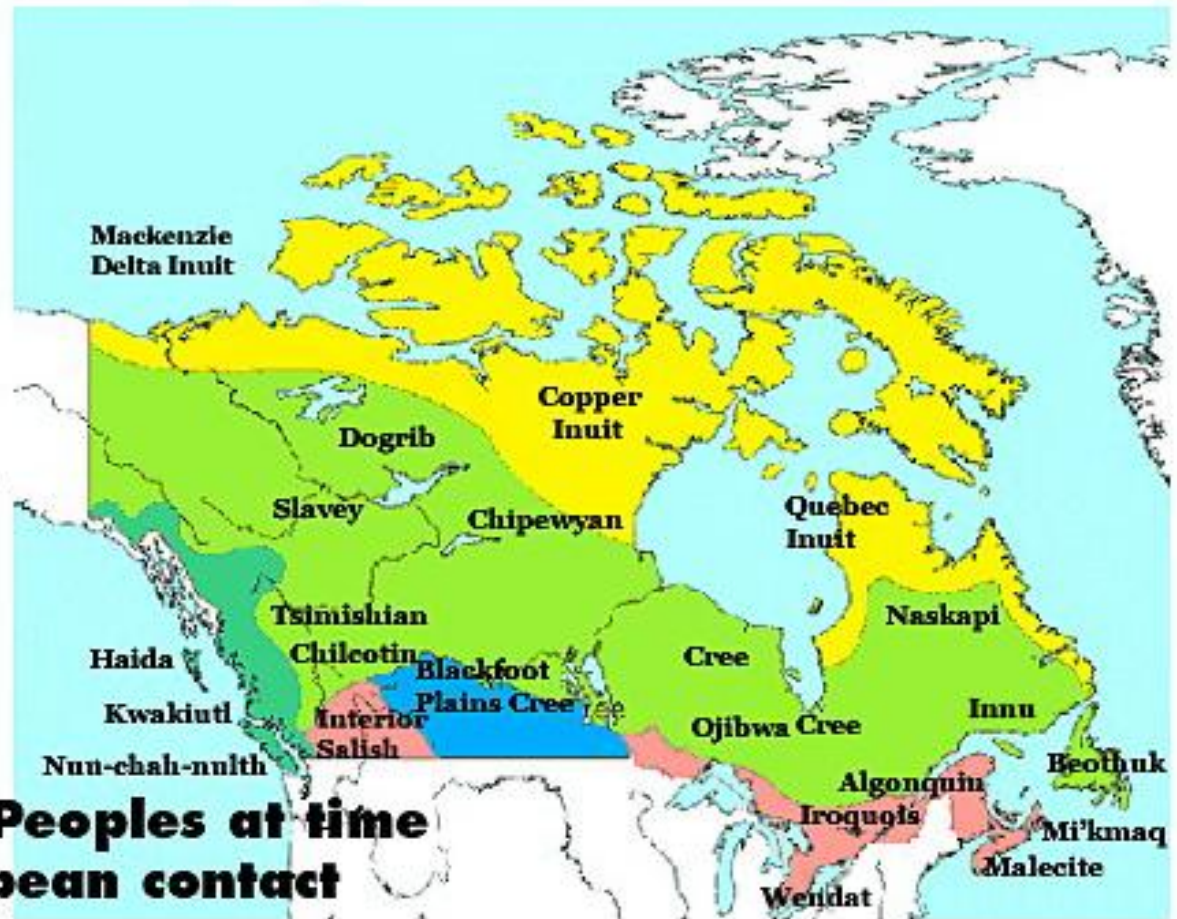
Mackenzie Delta Inuit

Copper Inuit

Dogrib

Slavey

Chipewyan

Quebec Inuit

Tsimishian

Chilcotin

Blackfoot

Plains Cree

Naskapi

Cree

Haida

Kwakiutl

Interior Salish

Ojibwa Cree

Innu

Nuu-chah-nulth

Algonquin

Beothuk

Iroquois

Mi'kmaq

Malecite

Wendat

Peoples at time
pean contact